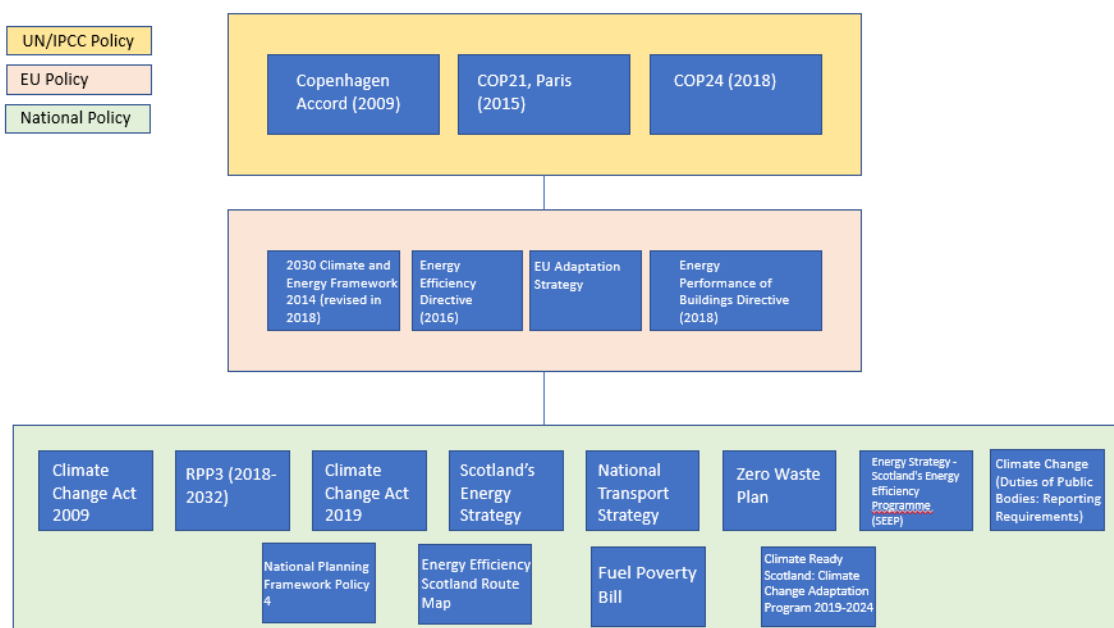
UN/IPCC Policy

EU Policy

National Policy

Copenhagen Accord (2009)

COP21, Paris (2015)

COP24 (2018)

2030 Climate and Energy Framework 2014 (revised in 2018)

Energy Efficiency Directive (2016)

EU Adaptation Strategy

Energy Performance of Buildings Directive (2018)

Climate Change Act 2009

RPP3 (2018-2032)

Climate Change Act 2019

Scotland's Energy Strategy

National Transport Strategy

Zero Waste Plan

Energy Strategy - Scotland's Energy Efficiency Programme (SEEP)

Climate Change (Duties of Public Bodies: Reporting Requirements)

National Planning Framework Policy 4

Energy Efficiency Scotland Route Map

Fuel Poverty Bill

Climate Ready Scotland: Climate Change Adaptation Program 2019-2024